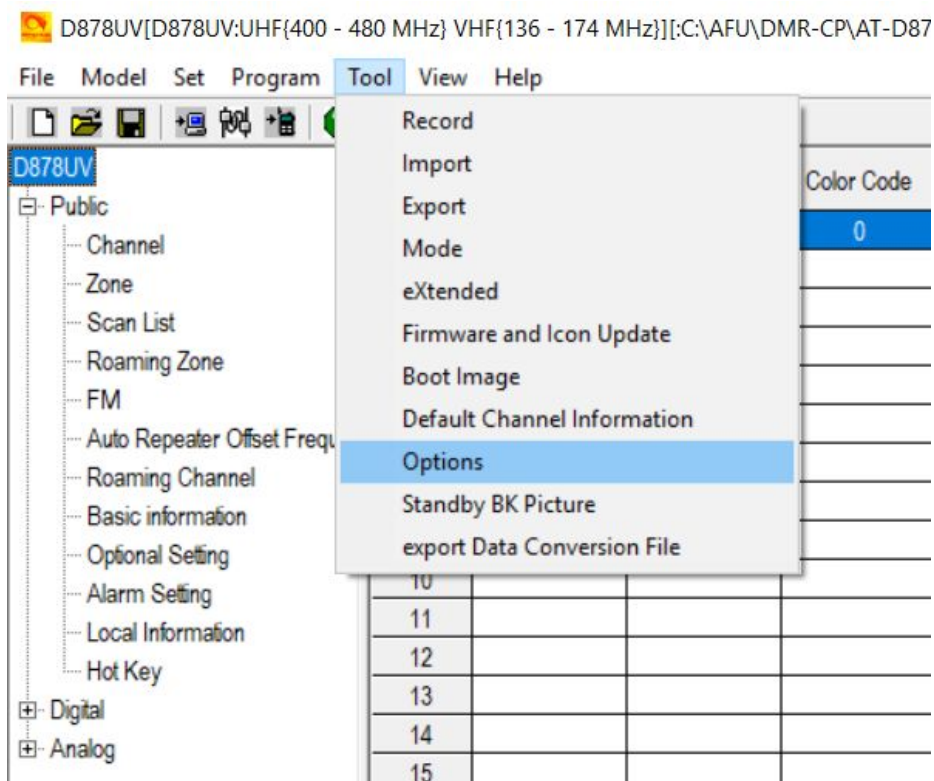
D878UV[D878UV:UHF{400 - 480 MHz} VHF{136 - 174 MHz}][:C:\AFU\DMR-CP\AT-D87

File Model Set Program Tool View Help

D878UV
Public
Channel
Zone
Scan List
Roaming Zone
FM
Auto Repeater Offset Frequ
Roaming Channel
Basic information
Optional Setting
Alarm Setting
Local Information
Hot Key
Digital
Analog

Record
Import
Export
Mode
eXtended
Firmware and Icon Update
Boot Image
Default Channel Information
Options
Standby BK Picture
export Data Conversion File

Color Code
0

10
11
12
13
14
15